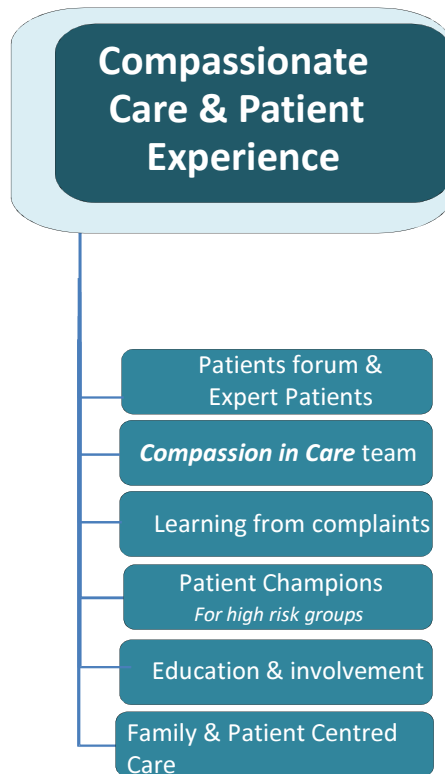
Compassionate Care & Patient Experience

Patients forum & Expert Patients

*Compassion in Care* team

Learning from complaints

Patient Champions
*For high risk groups*

Education & involvement

Family & Patient Centred Care